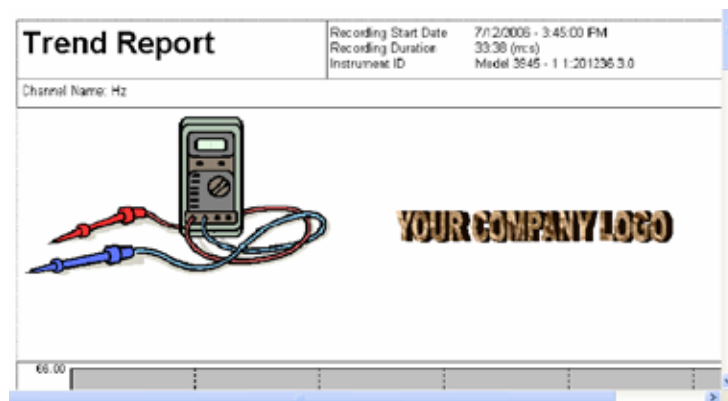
Trend Report

| Recording Start Date | 7/12/2006 - 3:45:00 PM |
|---|---|
| Recording Duration | 33:38 (m:s) |
| Instrument ID | Model 3945 - 1 1:201236 3.0 |

Channel Name: Hz

YOUR COMPANY LOGO

66.00